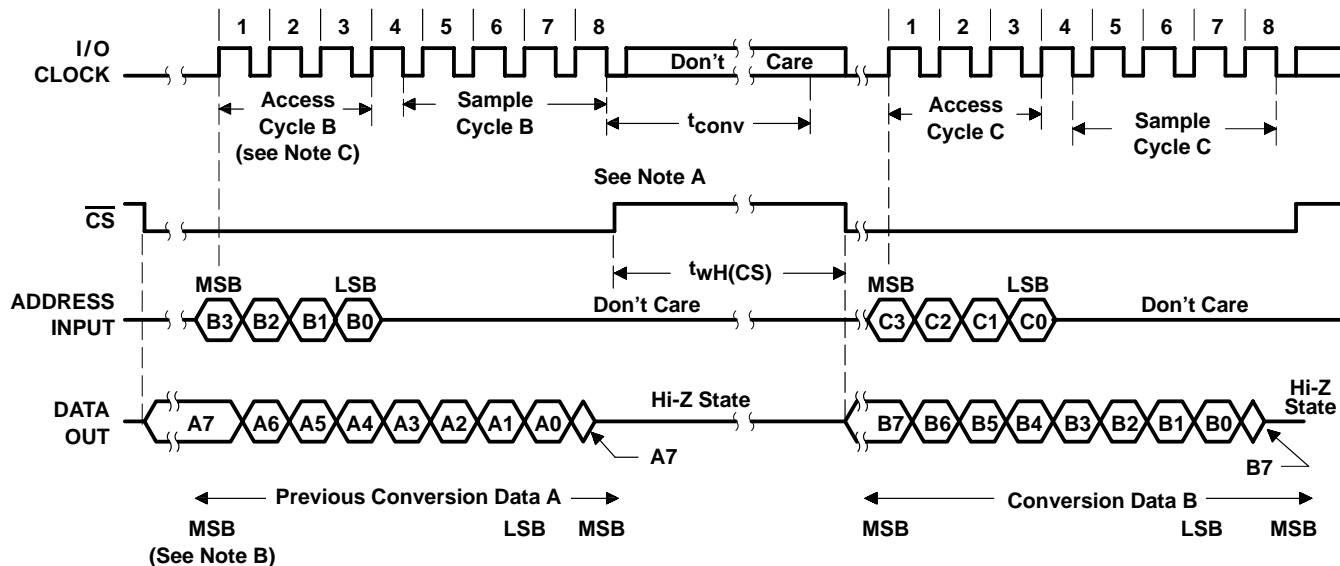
I/O CLOCK

1 2 3 4 5 6 7 8 Don't Care 1 2 3 4 5 6 7 8

Access Cycle B (see Note C)

Sample Cycle B

$t_{conv}$

Access Cycle C

Sample Cycle C

$\overline{CS}$

See Note A

$t_{wH(CS)}$

ADDRESS INPUT

MSB LSB

B3 B2 B1 B0

Don't Care

MSB LSB

C3 C2 C1 C0

Don't Care

DATA OUT

A7 A6 A5 A4 A3 A2 A1 A0

Hi-Z State

A7

B7 B6 B5 B4 B3 B2 B1 B0

Hi-Z State

B7

Previous Conversion Data A

Conversion Data B

MSB (See Note B)

LSB MSB

MSB

LSB MSB